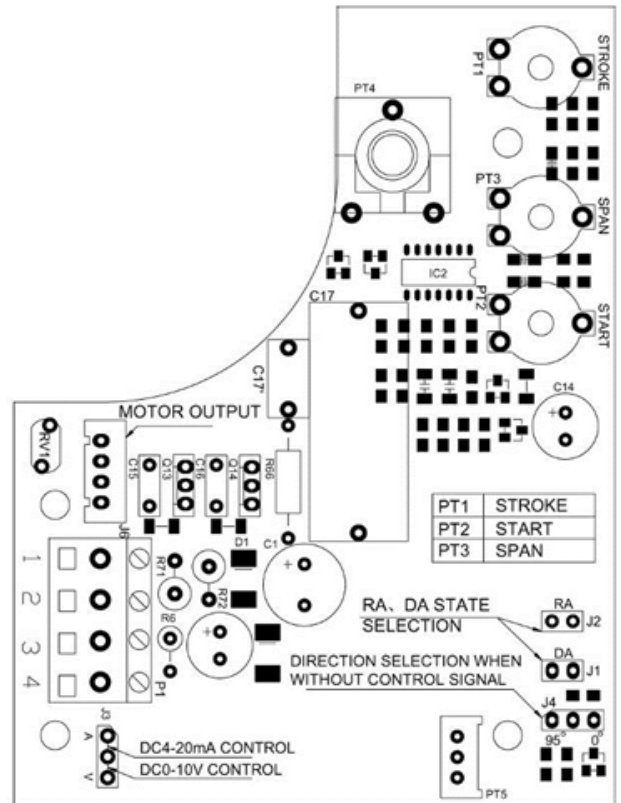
PT1
STROKE
PT4
PT3
SPAN
IC2
PT2
START
C17
C17'
C14
MOTOR OUTPUT
RV1
C15
Q13
C16
Q14
R66
J6
C1
D1
R71
R72
R6
P1
1
2
3
4

| PT1 | STROKE |
|---|---|
| PT2 | START |
| PT3 | SPAN |

RA、DA STATE SELECTION
RA
J2
DA
J1
DIRECTION SELECTION WHEN WITHOUT CONTROL SIGNAL
J4
95°
0°
J3
A
V
DC4-20mA CONTROL
DC0-10V CONTROL
PT5